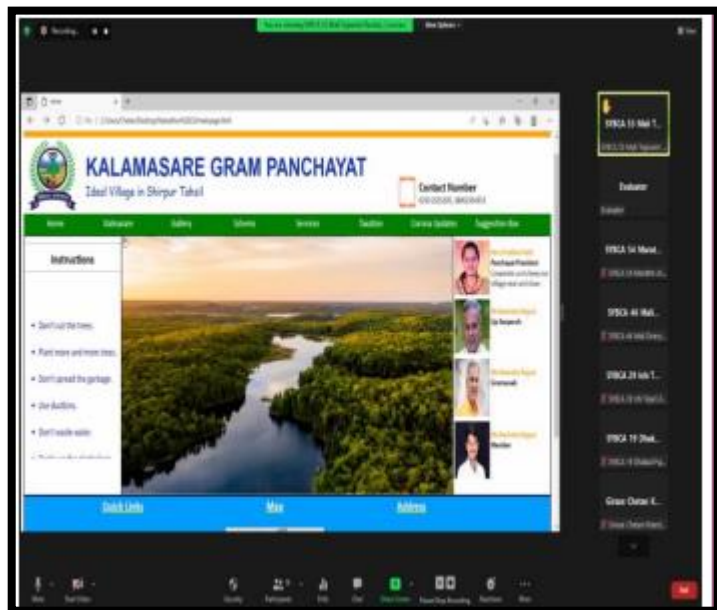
KALAMASARE GRAM PANCHAYAT

Ideal Village in Shirpur Tahsil

Contact Number

Home

Gallery

Scheme

Services

Taxation

Corona Updates

Suggestion Box

Instructions

• Don't cut the trees.

• Plant more and more trees.

• Don't spread the garbage.

• Use dustbins.

• Don't waste water.

Panchayat President

Up Sarpanch

Gramsevak

Member

Quick Links

Map

Address

SYBCA 13 Mali T...

Evaluator

SYBCA 14 Marat...

SYBCA 46 Mali...

SYBCA 29 Ish T...

SYBCA 19 Shak...

Gram Chetan K...

Recording...

View Options

Security

Participants

Chat

Share Screen

Pause/Stop Recording

Reactions

More

End